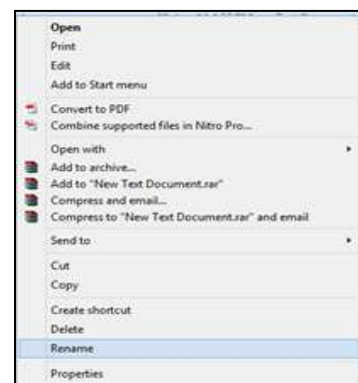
Open
Print
Edit
Add to Start menu

Convert to PDF
Combine supported files in Nitro Pro...

Open with
Add to archive...
Add to "New Text Document.rar"
Compress and email...
Compress to "New Text Document.rar" and email

Send to

Cut
Copy

Create shortcut
Delete
Rename

Properties